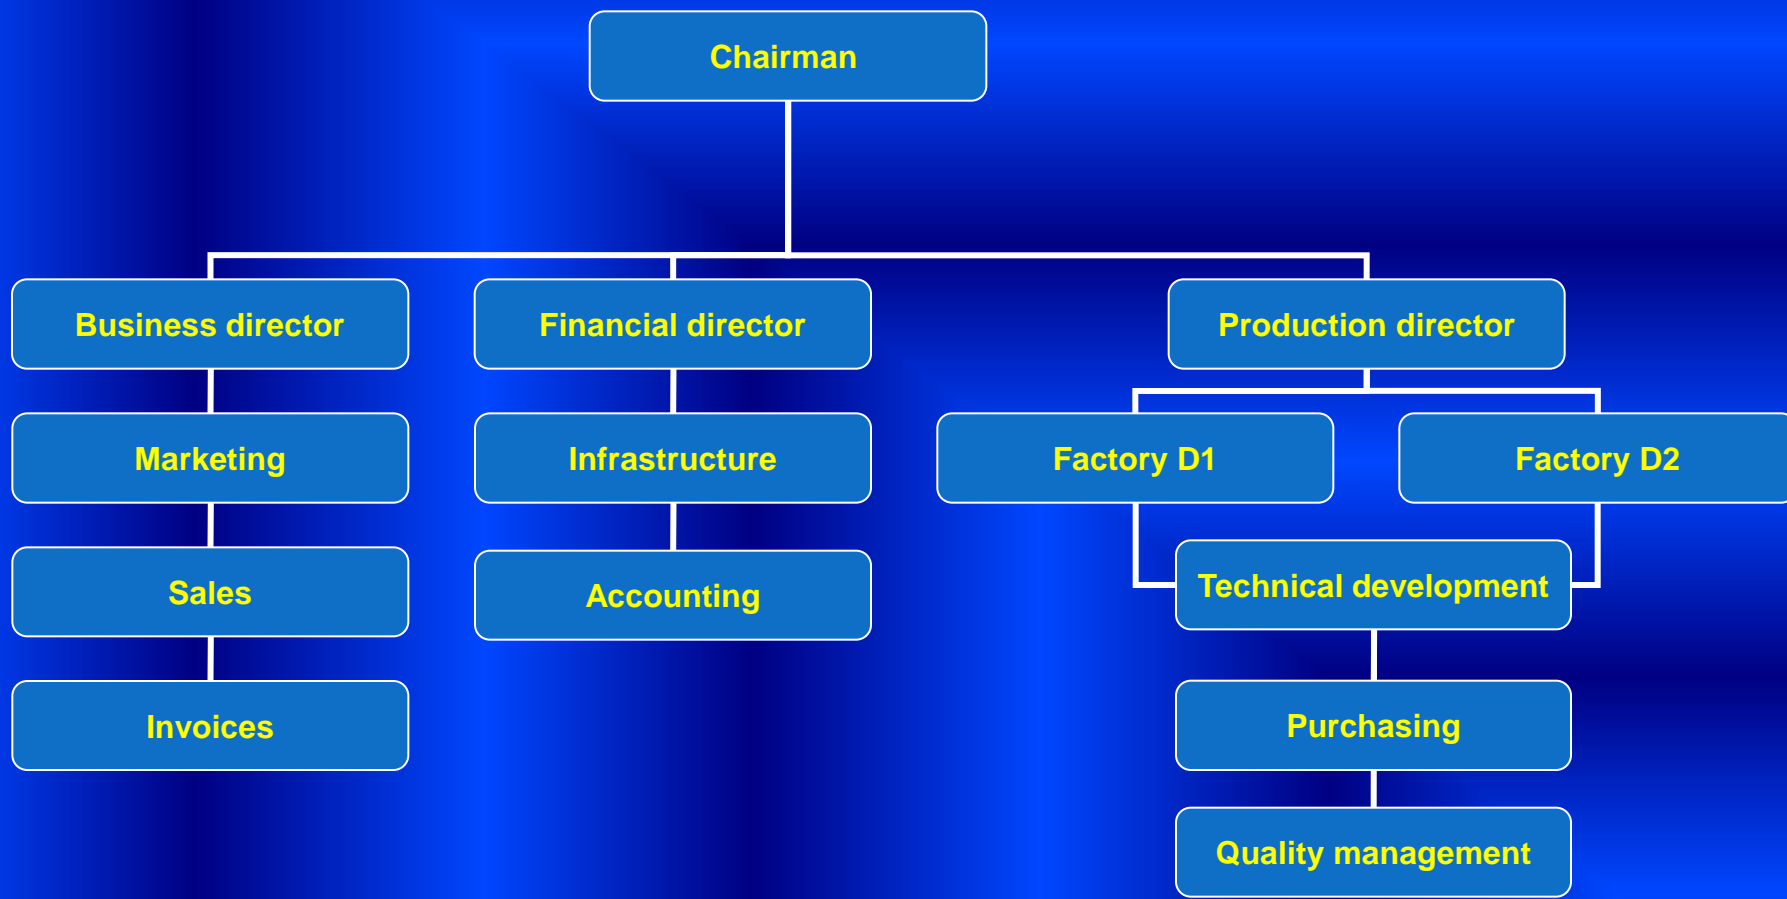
Chairman

Business director

Marketing

Sales

Invoices

Financial director

Infrastructure

Accounting

Production director

Factory D1

Factory D2

Technical development

Purchasing

Quality management